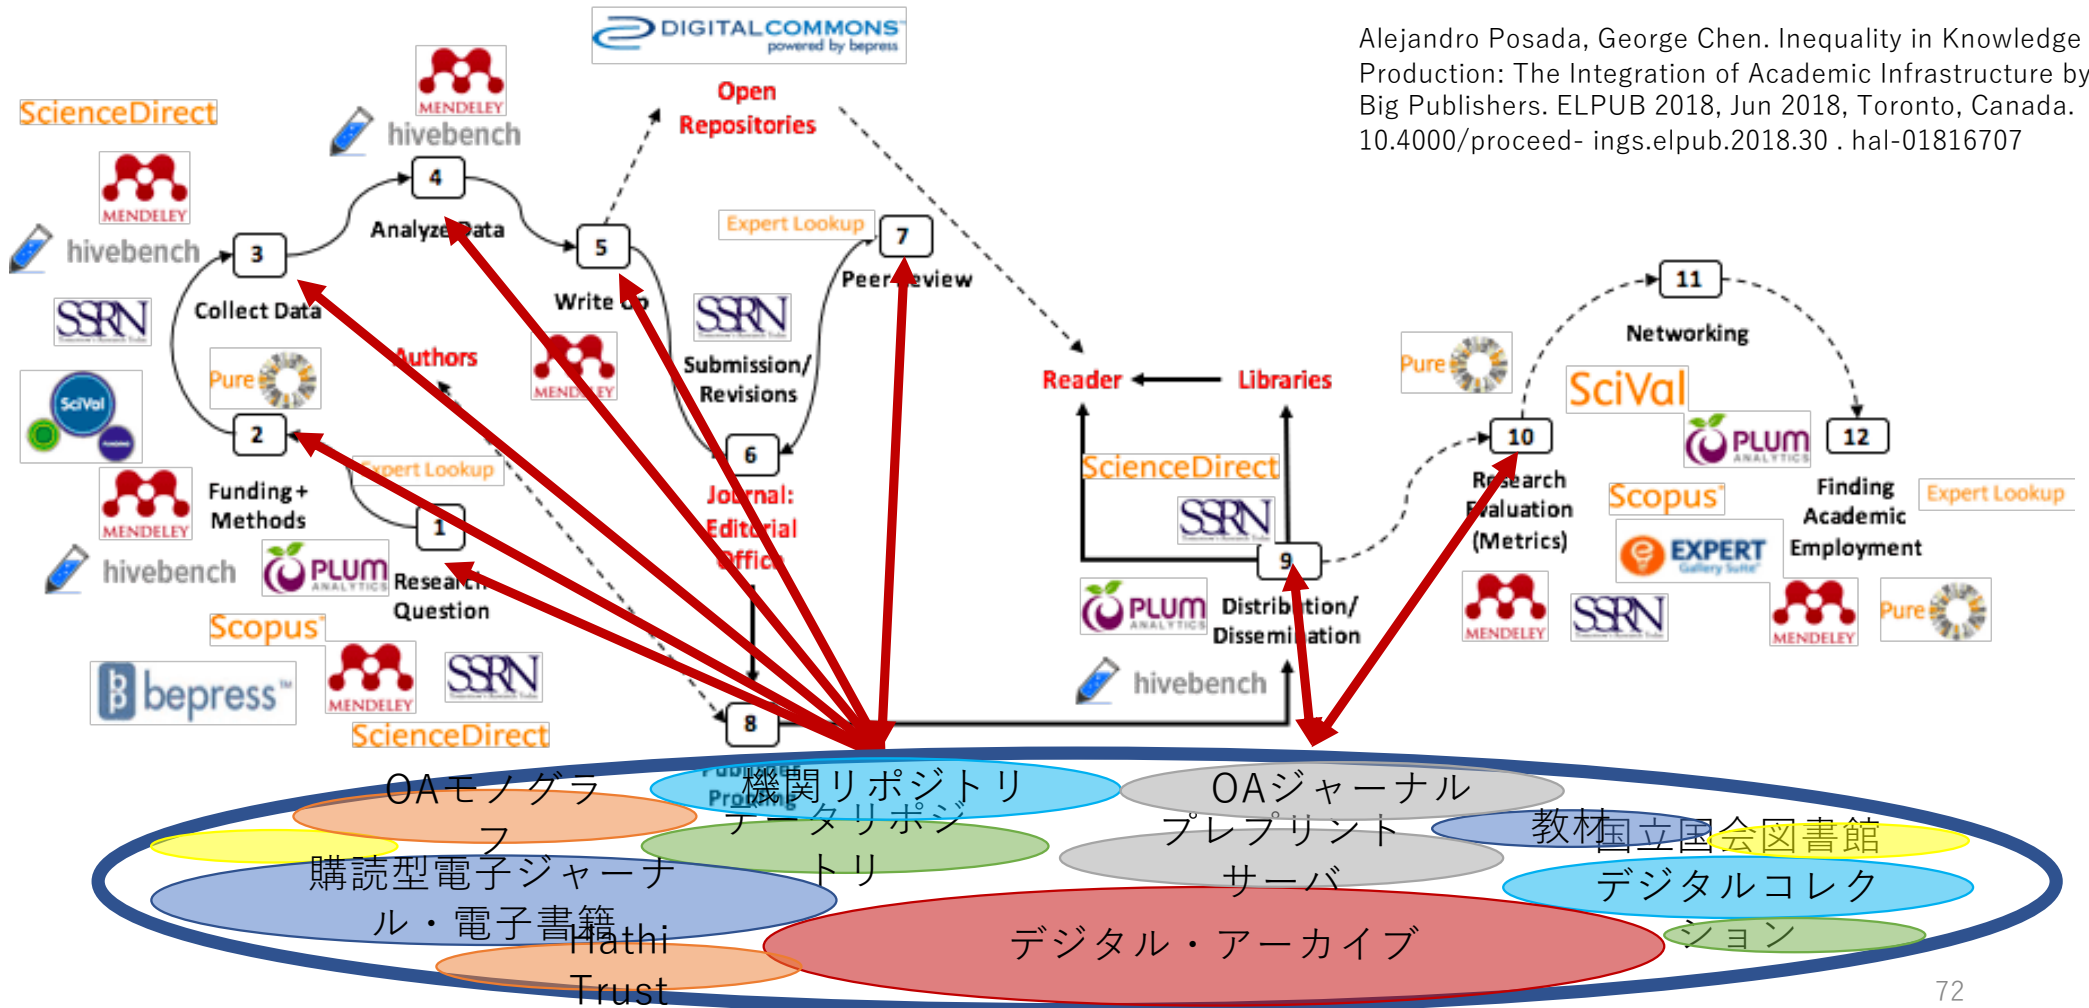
Alejandro Posada, George Chen. Inequality in Knowledge Production: The Integration of Academic Infrastructure by Big Publishers. ELPUB 2018, Jun 2018, Toronto, Canada. 10.4000/proceed- ings.elpub.2018.30 . hal-01816707

DIGITAL COMMONS powered by bepress

Open Repositories

ScienceDirect

MENDELEY

hivebench

MENDELEY

hivebench

SSRN

SciVal

MENDELEY

hivebench

Pure

Scopus

bepress

MENDELEY

SSRN

ScienceDirect

PLUM ANALYTICS

Expert Lookup

MENDELEY

SSRN

Expert Lookup

1 Research Question

2 Funding + Methods

3 Collect Data

4 Analyze Data

5 Write Up

6 Journal: Editorial Office

7 Peer Review

8 Publishing Process

9 Distribution/ Dissemination

10 Research Evaluation (Metrics)

11 Networking

12 Finding Academic Employment

Authors

Submission/ Revisions

Reader

Libraries

ScienceDirect

SSRN

PLUM ANALYTICS

hivebench

Pure

SciVal

PLUM ANALYTICS

Scopus

EXPERT Gallery Suite

Expert Lookup

MENDELEY

SSRN

MENDELEY

Pure

OAモノグラフ

機関リポジトリ

データリポジトリ

OAジャーナル

プレプリントサーバ

教材

国立国会図書館

購読型電子ジャーナル・電子書籍

Hathi Trust

デジタル・アーカイブ

デジタルコレクション

72